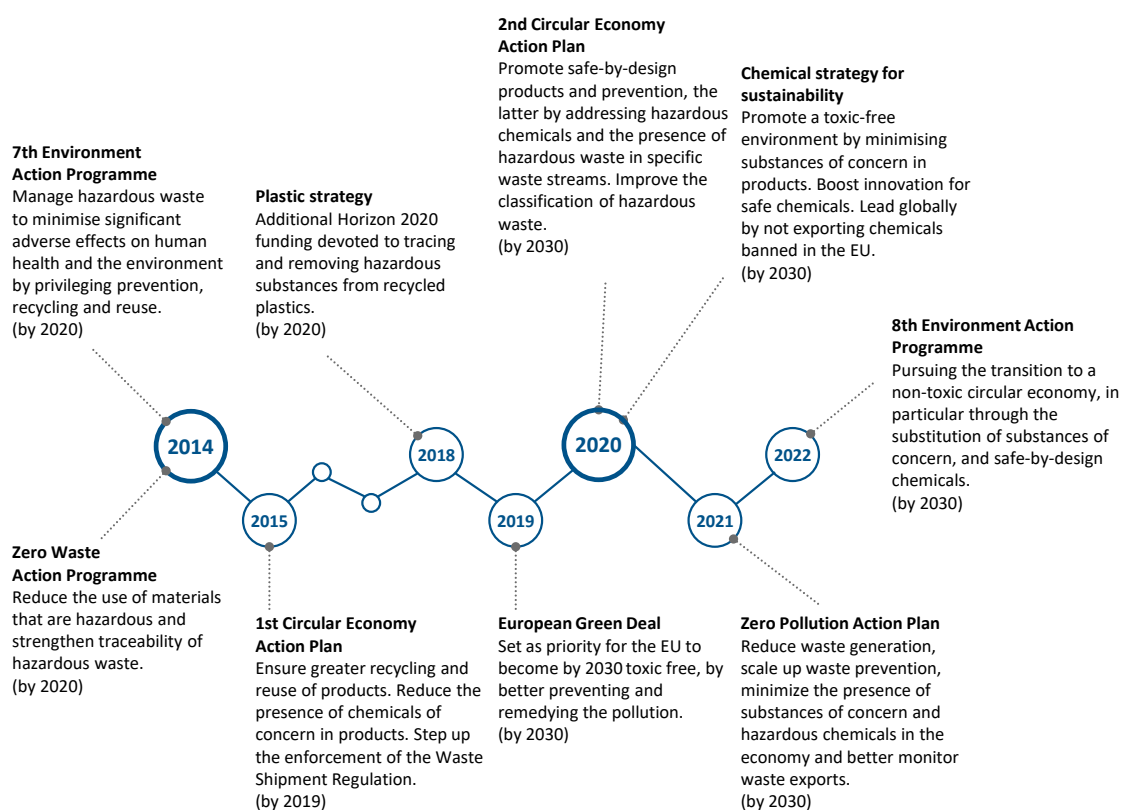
**7th Environment Action Programme**
Manage hazardous waste to minimise significant adverse effects on human health and the environment by privileging prevention, recycling and reuse.
(by 2020)

**Plastic strategy**
Additional Horizon 2020 funding devoted to tracing and removing hazardous substances from recycled plastics.
(by 2020)

**2nd Circular Economy Action Plan**
Promote safe-by-design products and prevention, the latter by addressing hazardous chemicals and the presence of hazardous waste in specific waste streams. Improve the classification of hazardous waste.
(by 2030)

**Chemical strategy for sustainability**
Promote a toxic-free environment by minimising substances of concern in products. Boost innovation for safe chemicals. Lead globally by not exporting chemicals banned in the EU.
(by 2030)

**8th Environment Action Programme**
Pursuing the transition to a non-toxic circular economy, in particular through the substitution of substances of concern, and safe-by-design chemicals.
(by 2030)

2014

2015

2018

2019

2020

2021

2022

**Zero Waste Action Programme**
Reduce the use of materials that are hazardous and strengthen traceability of hazardous waste.
(by 2020)

**1st Circular Economy Action Plan**
Ensure greater recycling and reuse of products. Reduce the presence of chemicals of concern in products. Step up the enforcement of the Waste Shipment Regulation.
(by 2019)

**European Green Deal**
Set as priority for the EU to become by 2030 toxic free, by better preventing and remedying the pollution.
(by 2030)

**Zero Pollution Action Plan**
Reduce waste generation, scale up waste prevention, minimize the presence of substances of concern and hazardous chemicals in the economy and better monitor waste exports.
(by 2030)